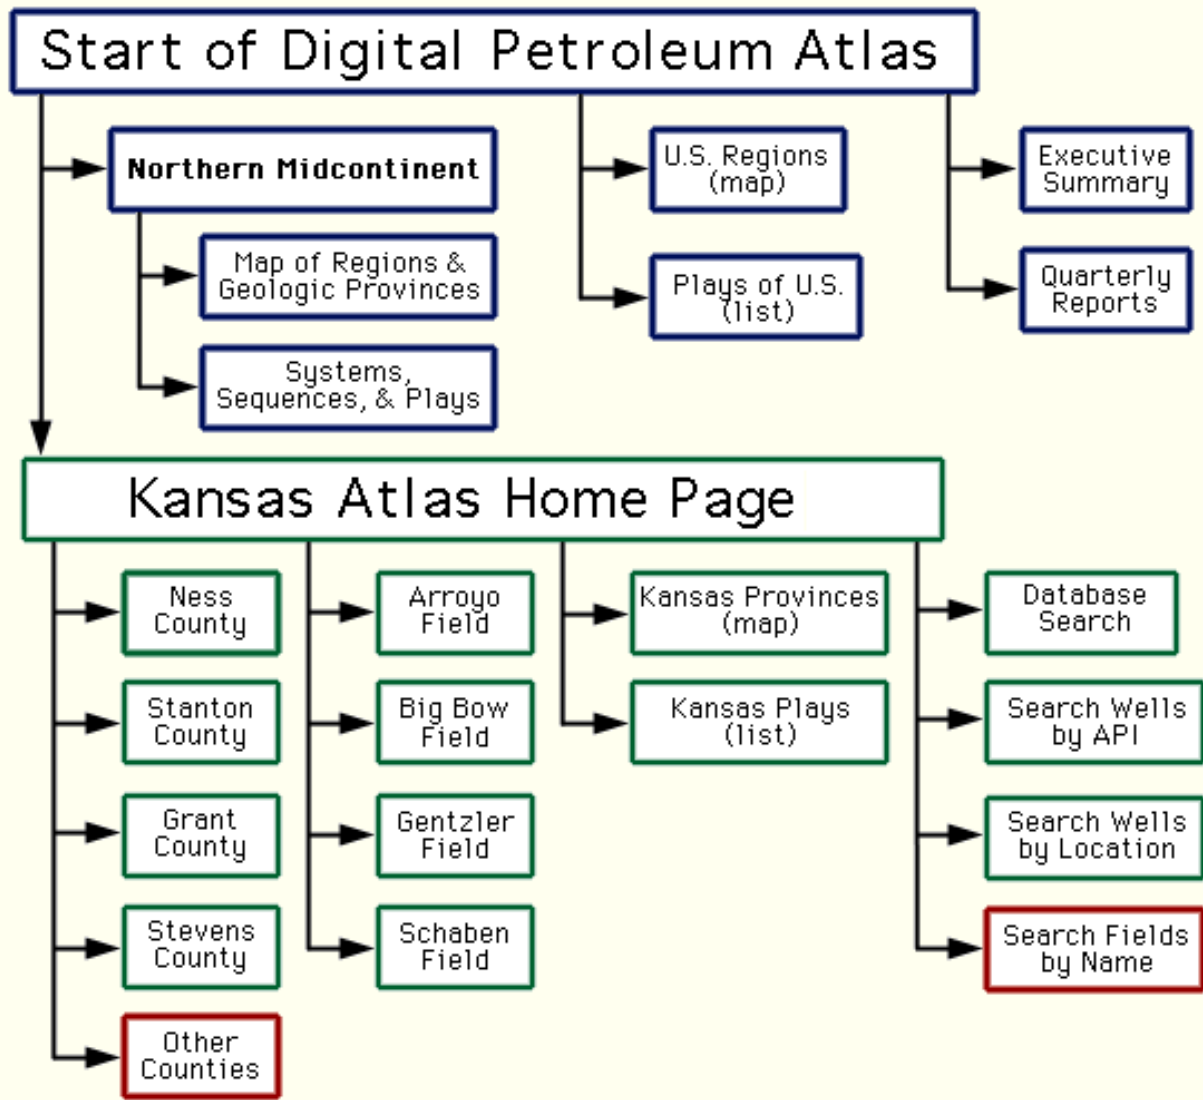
Start of Digital Petroleum Atlas

Northern Midcontinent

Map of Regions & Geologic Provinces

Systems, Sequences, & Plays

U.S. Regions (map)

Plays of U.S. (list)

Executive Summary

Quarterly Reports

Kansas Atlas Home Page

Ness County

Stanton County

Grant County

Stevens County

Other Counties

Arroyo Field

Big Bow Field

Gentzler Field

Schaben Field

Kansas Provinces (map)

Kansas Plays (list)

Database Search

Search Wells by API

Search Wells by Location

Search Fields by Name